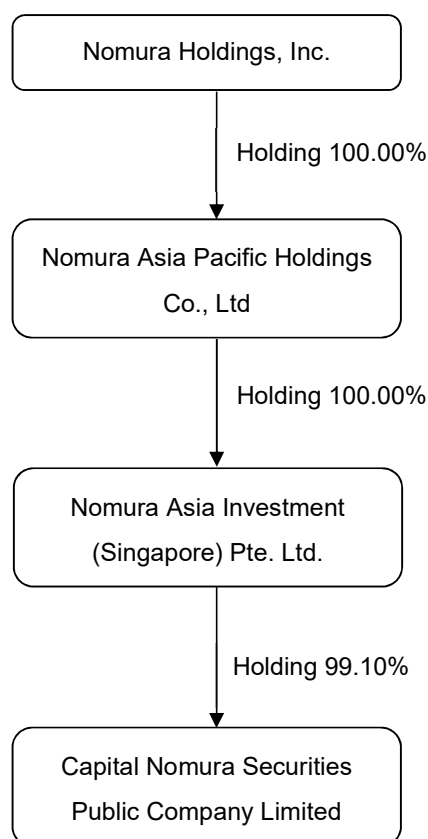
Nomura Holdings, Inc.

Holding 100.00%

Nomura Asia Pacific Holdings Co., Ltd

Holding 100.00%

Nomura Asia Investment (Singapore) Pte. Ltd.

Holding 99.10%

Capital Nomura Securities Public Company Limited